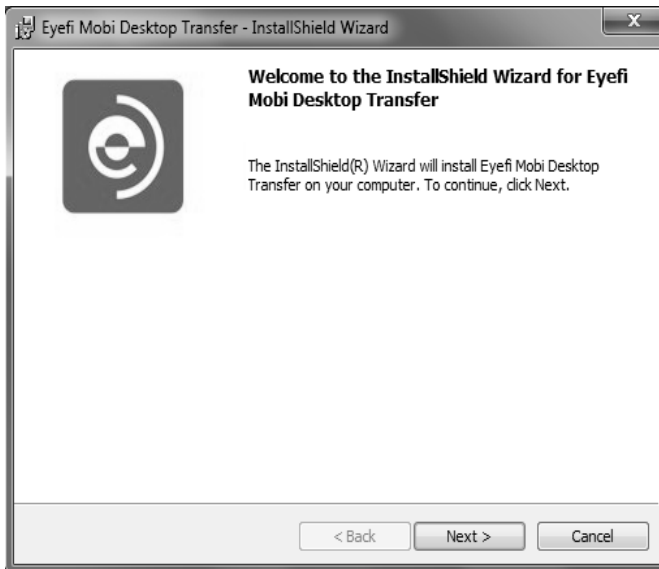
Eyefi Mobi Desktop Transfer - InstallShield Wizard

Welcome to the InstallShield Wizard for Eyefi Mobi Desktop Transfer

The InstallShield(R) Wizard will install Eyefi Mobi Desktop Transfer on your computer. To continue, click Next.

< Back

Next >

Cancel